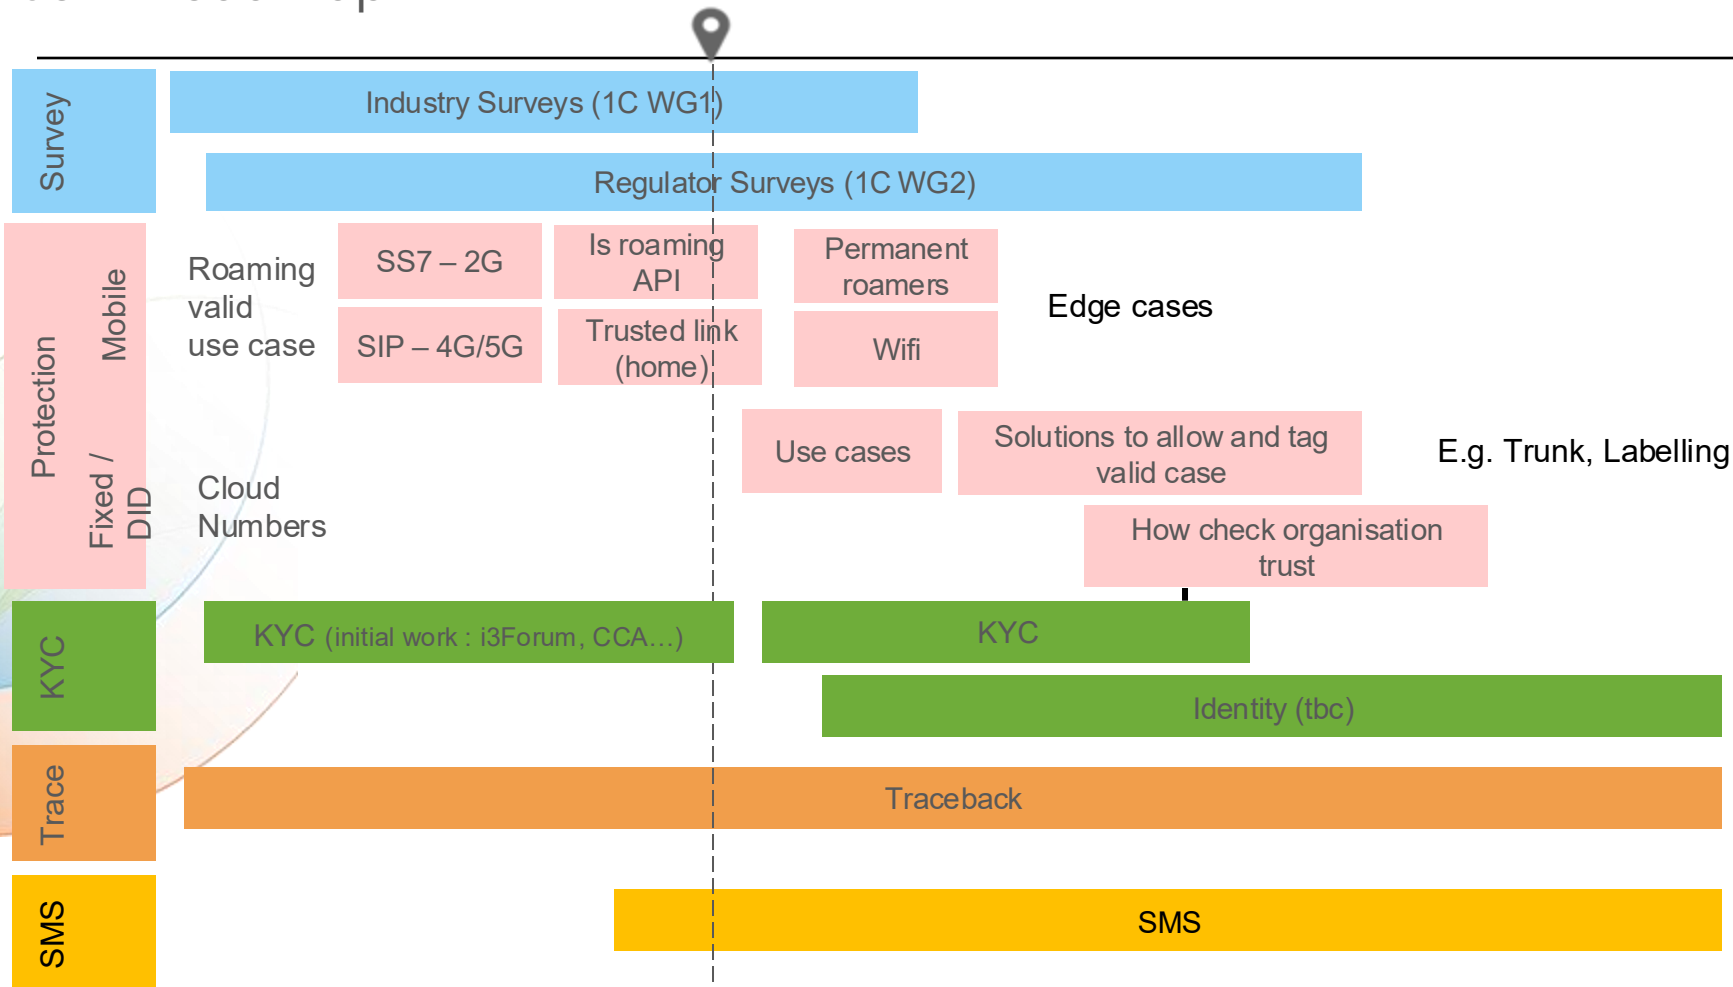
Survey

Industry Surveys (1C WG1)

Regulator Surveys (1C WG2)

Protection

Mobile

Roaming valid use case

SS7 – 2G

Is roaming API

Permanent roamers

SIP – 4G/5G

Trusted link (home)

Wifi

Edge cases

Fixed / DID

Cloud Numbers

Use cases

Solutions to allow and tag valid case

E.g. Trunk, Labelling

How check organisation trust

KYC

KYC (initial work : i3Forum, CCA…)

KYC

Identity (tbc)

Trace

Traceback

SMS

SMS